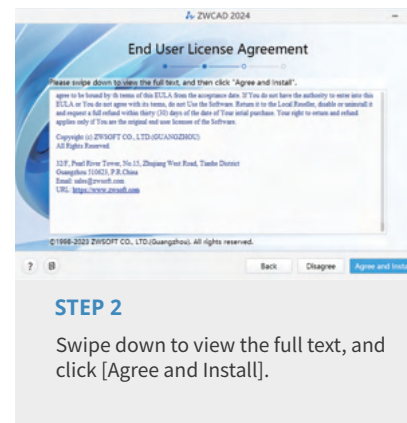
ZWCAD 2024

End User License Agreement

Please swipe down to view the full text, and then click "Agree and Install".

agree to be bound by its terms of this EULA from the acceptance date. If You do not have the authority to enter into this EULA or You do not agree with its terms, do not Use the Software. Return it to the Local Reseller, disable or uninstall it and request a full refund within thirty (30) days of the date of Your total purchase. Your right to return and refund applies only if You are the original end user licensee of the Software.

Copyright (c) ZWSOFT CO., LTD.(GUANGZHOU)
All Rights Reserved.

32/F, Pearl River Tower, No.15, Zhujiang West Road, Tianhe District
Guangzhou 510623, P.R.China
Email: sales@zwsoft.com
URL: https://www.zwsoft.com

©1998-2023 ZWSOFT CO., LTD.(Guangzhou). All rights reserved.

Back Disagree Agree and Insta

STEP 2

Swipe down to view the full text, and click [Agree and Install].